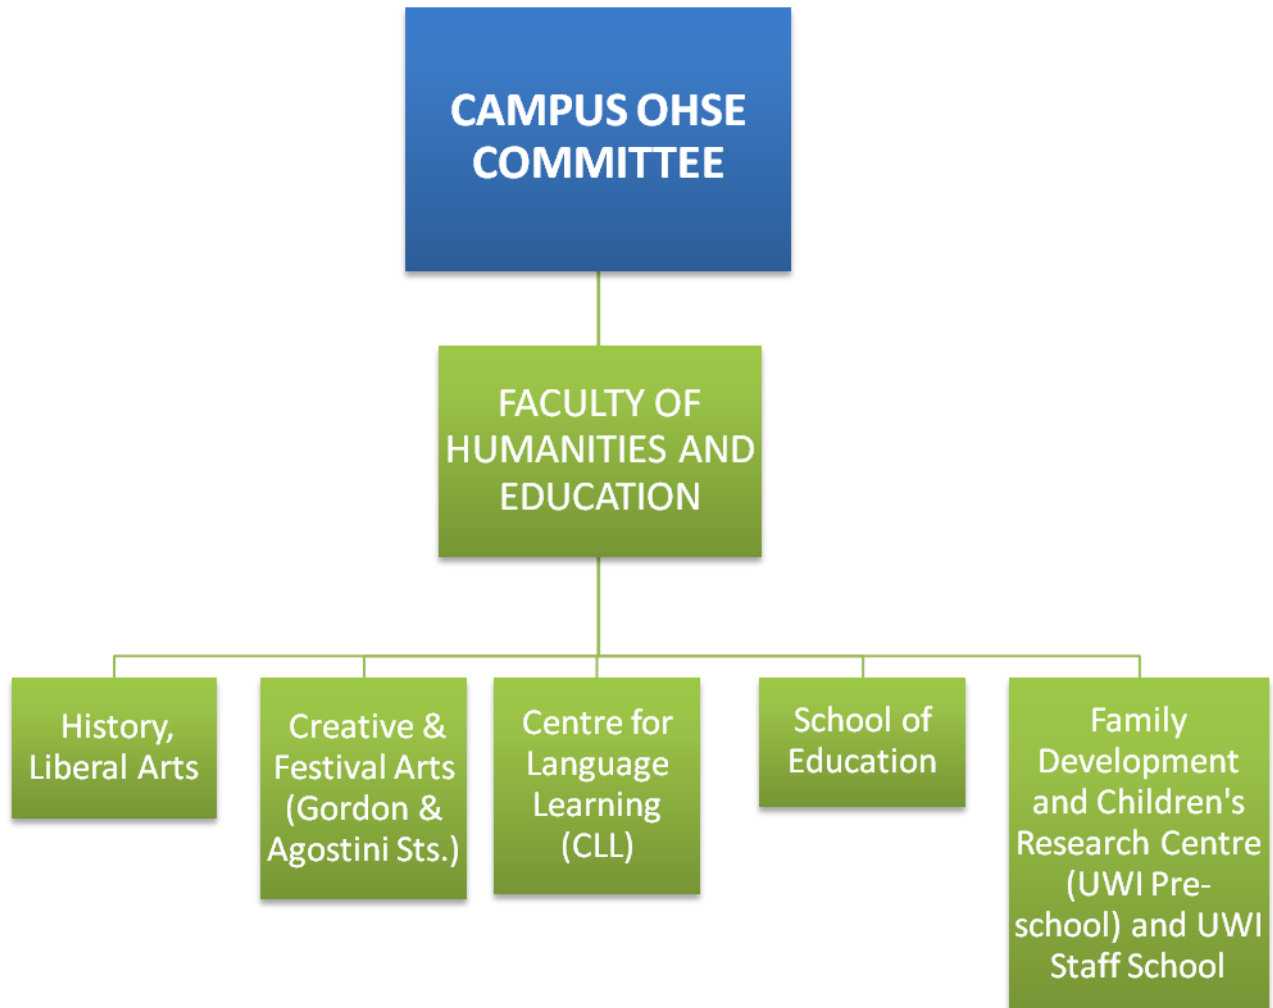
CAMPUS OHSE COMMITTEE

FACULTY OF HUMANITIES AND EDUCATION

History, Liberal Arts

Creative & Festival Arts (Gordon & Agostini Sts.)

Centre for Language Learning (CLL)

School of Education

Family Development and Children's Research Centre (UWI Preschool) and UWI Staff School